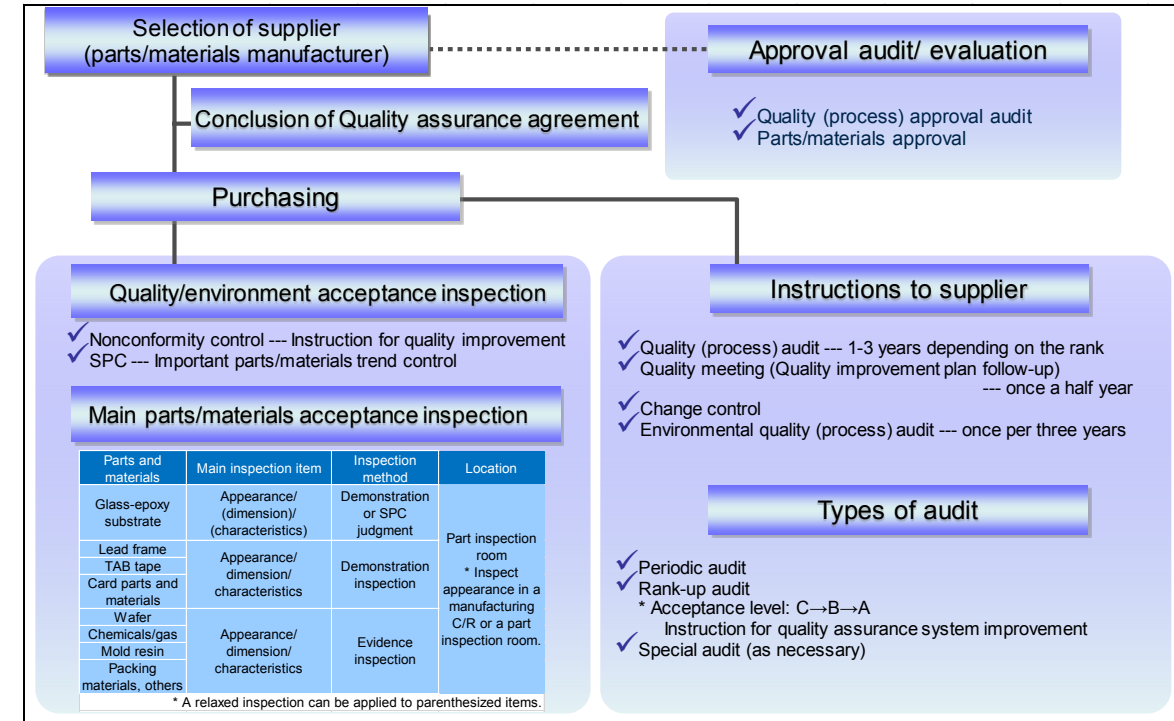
Selection of supplier (parts/materials manufacturer)

Approval audit/ evaluation

✓Quality (process) approval audit
✓Parts/materials approval

Conclusion of Quality assurance agreement

Purchasing

Quality/environment acceptance inspection

✓Nonconformity control --- Instruction for quality improvement
✓SPC --- Important parts/materials trend control

Main parts/materials acceptance inspection

| Parts and materials | Main inspection item | Inspection method | Location |
|---|---|---|---|
| Glass-epoxy substrate | Appearance/ (dimension)/ (characteristics) | Demonstration or SPC judgment | Part inspection room * Inspect appearance in a manufacturing C/R or a part inspection room. |
| Lead frame | Appearance/ dimension/ characteristics | Demonstration inspection | |
| TAB tape | | | |
| Card parts and materials | | | |
| Wafer | Appearance/ dimension/ characteristics | Evidence inspection | |
| Chemicals/gas | | | |
| Mold resin | | | |
| Packing materials, others | | | |

* A relaxed inspection can be applied to parenthesized items.

Instructions to supplier

✓Quality (process) audit --- 1-3 years depending on the rank
✓Quality meeting (Quality improvement plan follow-up) --- once a half year
✓Change control
✓Environmental quality (process) audit --- once per three years

Types of audit

✓Periodic audit
✓Rank-up audit
* Acceptance level: C→B→A
Instruction for quality assurance system improvement
✓Special audit (as necessary)